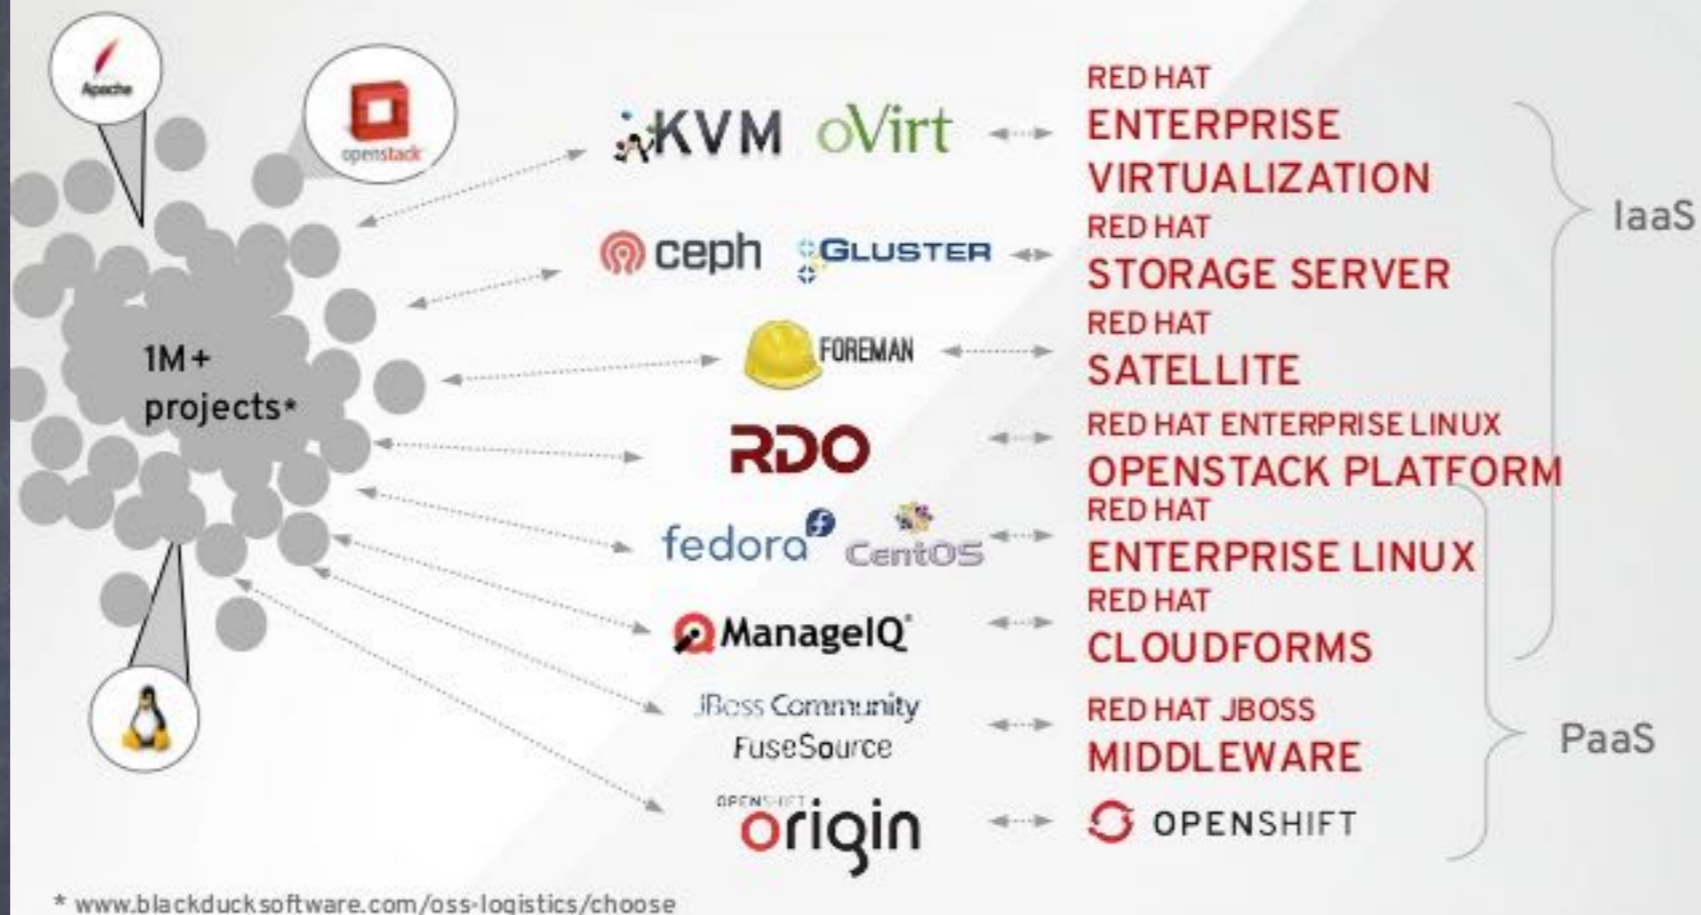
Apache

openstack

1M+ projects*

KVM oVirt

RED HAT ENTERPRISE VIRTUALIZATION

ceph GLUSTER

RED HAT STORAGE SERVER

FOREMAN

RED HAT SATELLITE

RDO

RED HAT ENTERPRISE LINUX OPENSTACK PLATFORM

fedora CentOS

RED HAT ENTERPRISE LINUX

ManageIQ

RED HAT CLOUDFORMS

JBoss Community FuseSource

RED HAT JBOSS MIDDLEWARE

OPENSHIFT origin

OPENSHIFT

IaaS

PaaS

* www.blackducksoftware.com/oss-logistics/choose